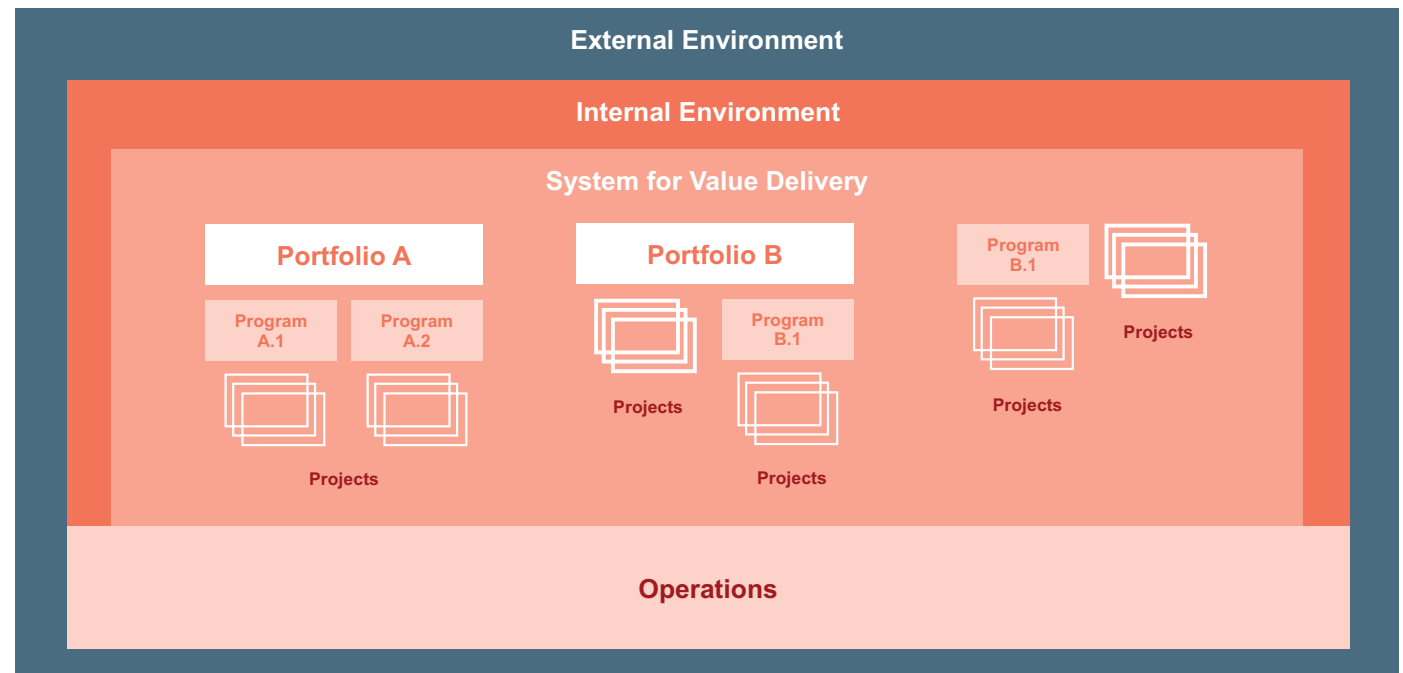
External Environment

Internal Environment

System for Value Delivery

Portfolio A

Program A.1

Program A.2

Projects

Portfolio B

Projects

Program B.1

Projects

Program B.1

Projects

Projects

Operations